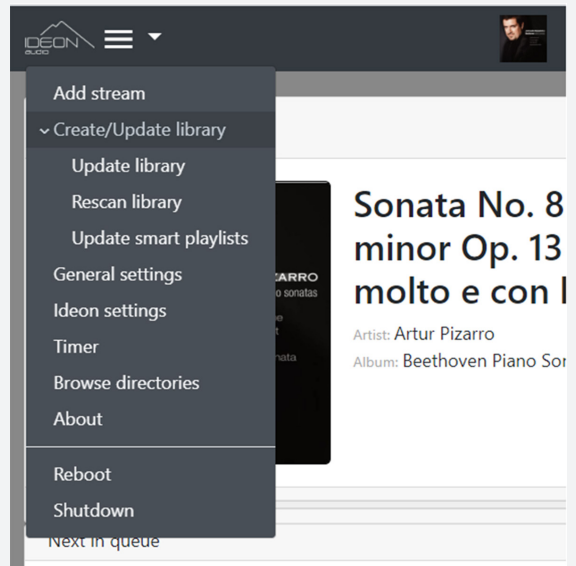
IDEON audio

Add stream
Create/Update library
Update library
Rescan library
Update smart playlists
General settings
Ideon settings
Timer
Browse directories
About
Reboot
Shutdown

ZARRO
o sonatas
e
t
nata

Sonata No. 8
minor Op. 13
molto e con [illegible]

Artist: Artur Pizarro
Album: Beethoven Piano Sor

Next in queue